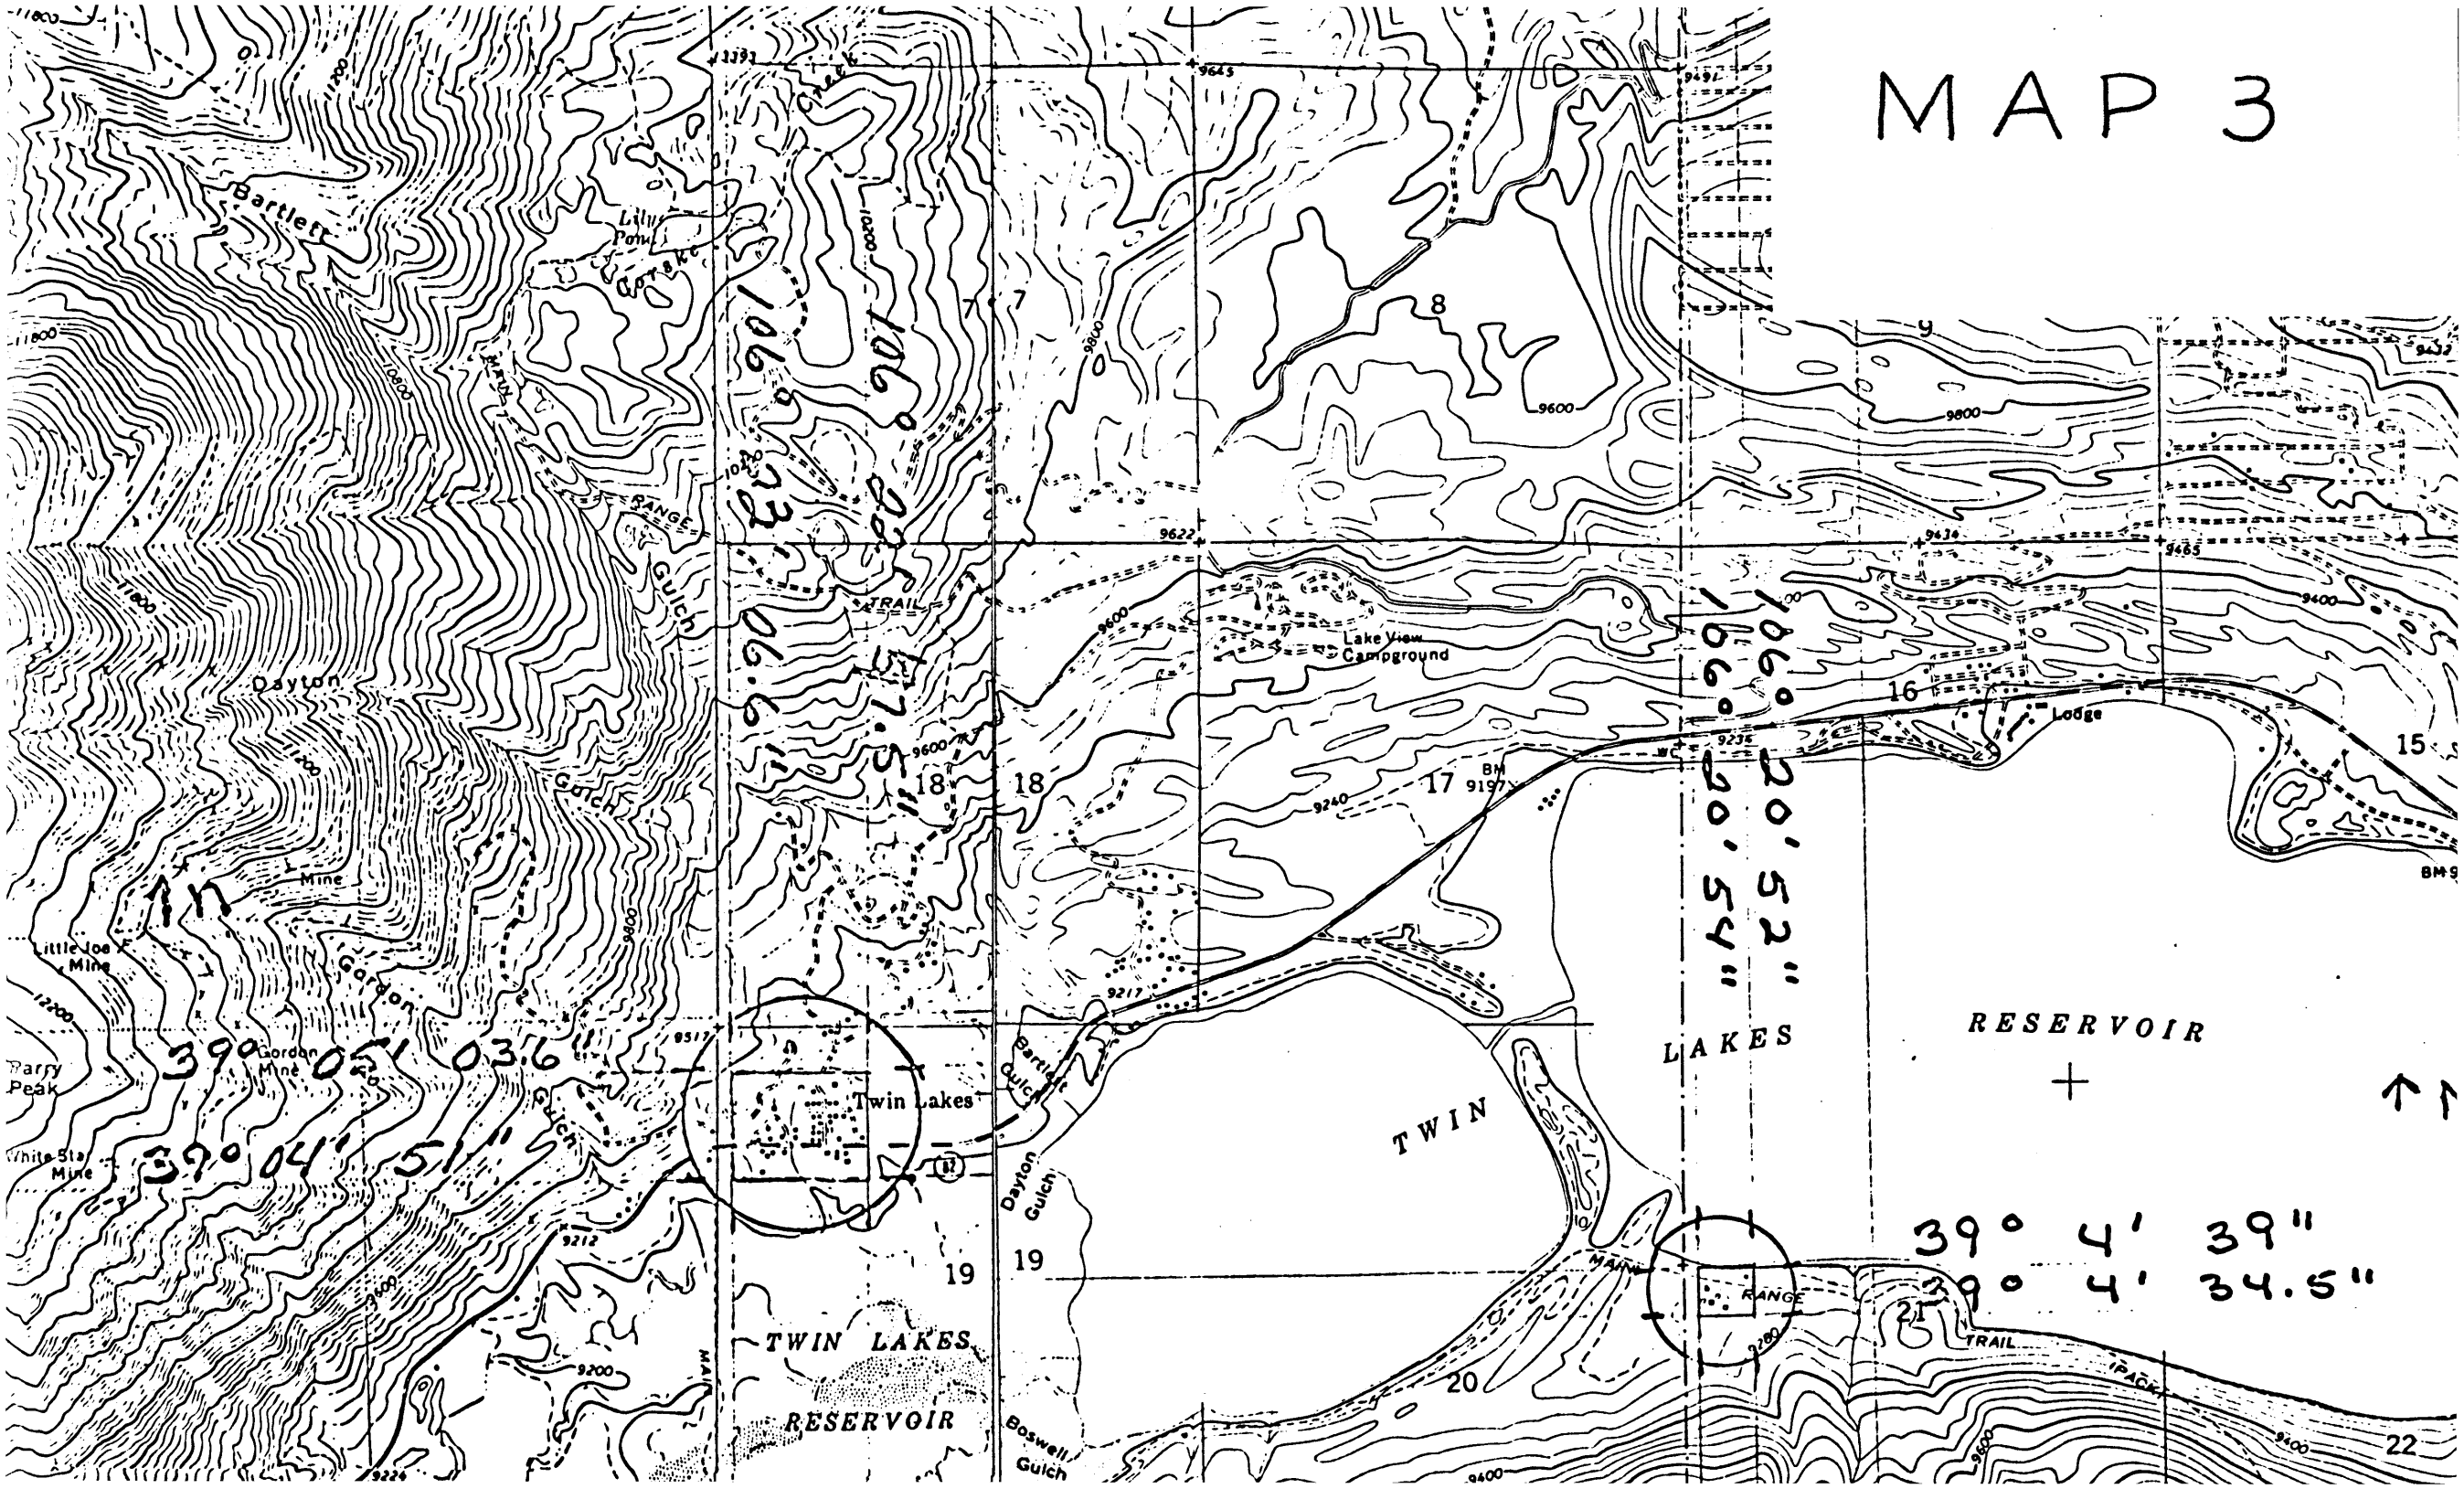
MAP 3

Bartlett

Lily Pond

Gorske

Creek

MAIN

RANGE

Gulch

TRAIL

Dayton

Gulch

Mine

Little Joe Mine

Gordon

Gordon Mine

Gulch

Parry Peak

White Star Mine

11800

11800

10800

10800

12200

11200

9600

9600

9600

9600

9800

9800

9400

9200

9212

9217

9224

9236

9240

9280

9400

9400

9434

9465

9491

9517

9622

9645

9432

10200

10400

106° 22' 33"

106° 22' 17.5"

106° 20' 52"

106° 20' 54"

39° 05' 03.6"

39° 04' 51"

39° 4' 39"

39° 4' 34.5"

7

7

8

9

15

16

17

18

18

19

19

20

21

22

Lake View Campground

Lodge

BM 9197

WC

Twin Lakes

Bartlett Gulch

Dayton Gulch

Boswell Gulch

TWIN LAKES

RESERVOIR

TWIN

LAKES

RESERVOIR

MAIN

RANGE

TRAIL

PACK

BM 9

82

N

N